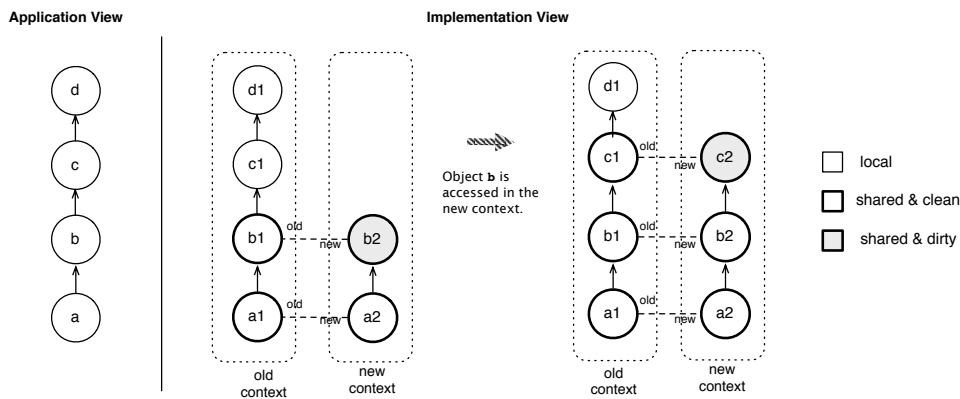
Application View

Implementation View

d

c

b

a

d1

c1

b1

a1

old

old

new

new

b2

a2

old context

new context

Object b is accessed in the new context.

d1

c1

b1

a1

old

old

old

new

new

new

c2

b2

a2

old context

new context

local

shared & clean

shared & dirty